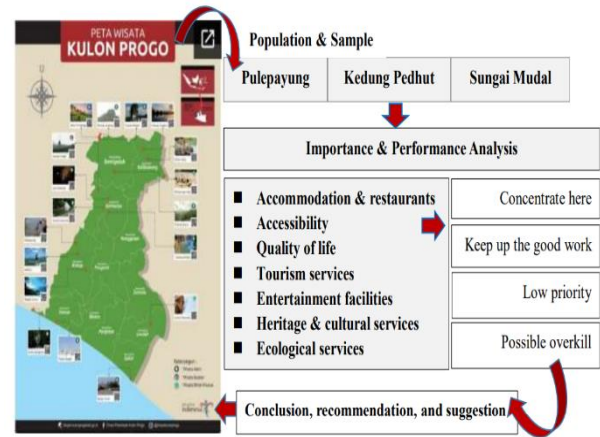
PETA WISATA
KULON PROGO

Population & Sample

| Pulepayung | Kedung Pedhut | Sungai Mudal |
|---|---|---|

Importance & Performance Analysis

- Accommodation & restaurants
- Accessibility
- Quality of life
- Tourism services
- Entertainment facilities
- Heritage & cultural services
- Ecological services

Concentrate here

Keep up the good work

Low priority

Possible overkill

Conclusion, recommendation, and suggestion